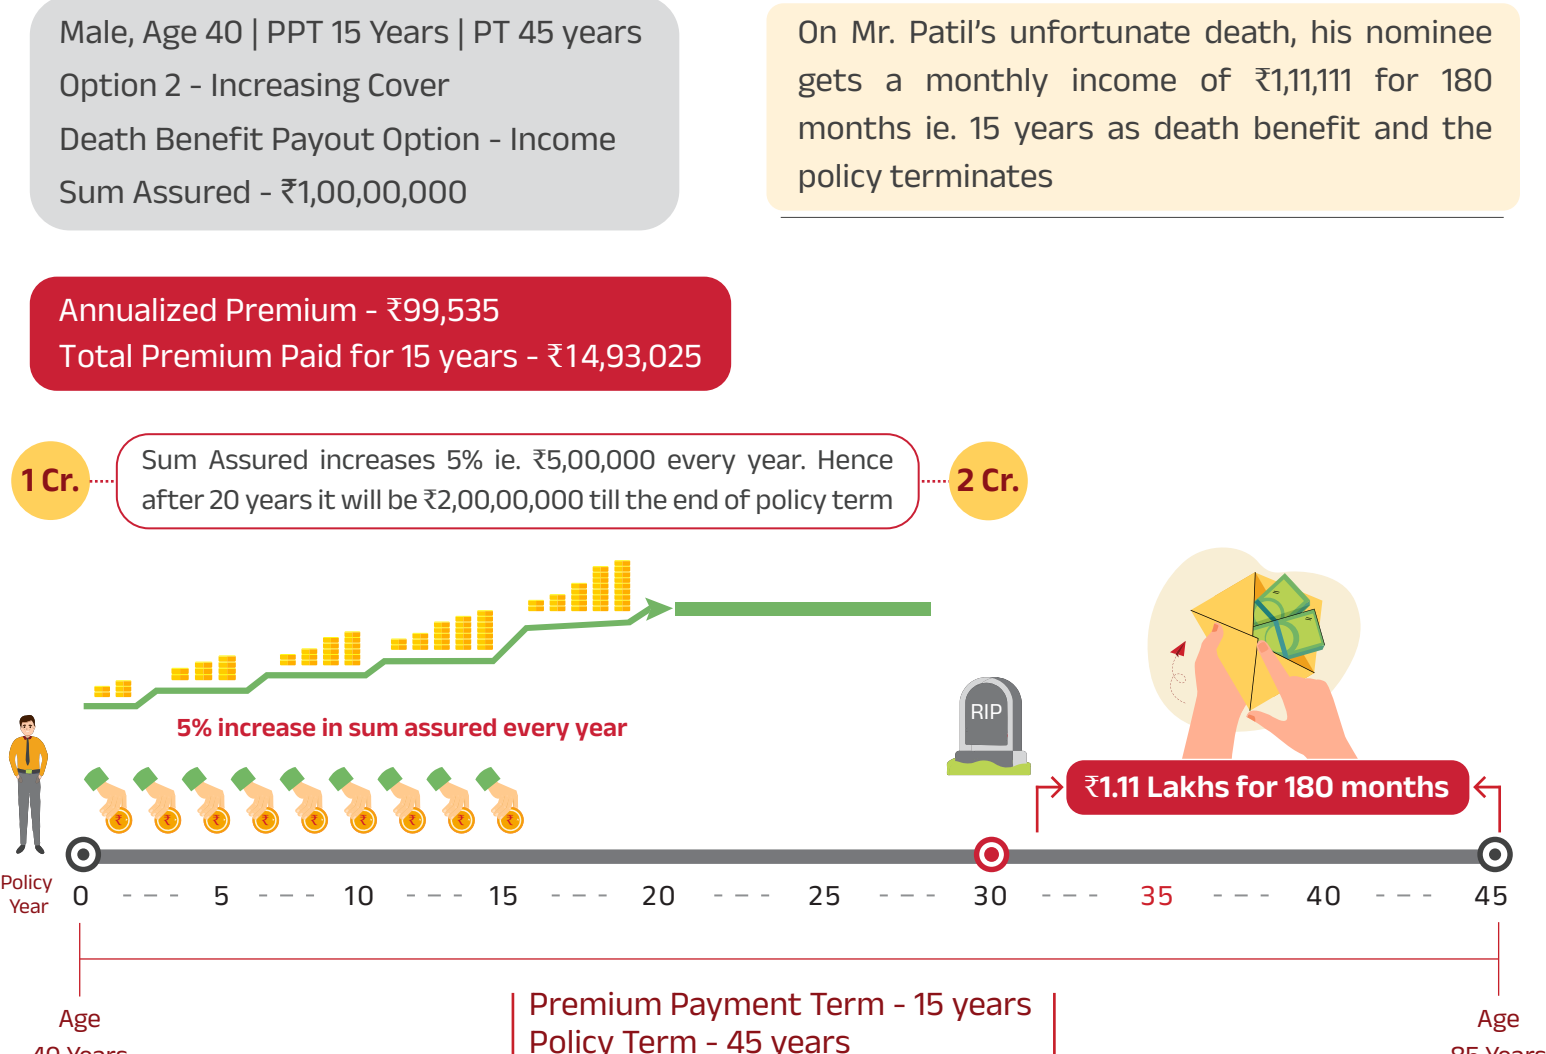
Male, Age 40 | PPT 15 Years | PT 45 years
Option 2 - Increasing Cover
Death Benefit Payout Option - Income
Sum Assured - ₹1,00,00,000

On Mr. Patil's unfortunate death, his nominee gets a monthly income of ₹1,11,111 for 180 months ie. 15 years as death benefit and the policy terminates

Annualized Premium - ₹99,535
Total Premium Paid for 15 years - ₹14,93,025

1 Cr.

Sum Assured increases 5% ie. ₹5,00,000 every year. Hence after 20 years it will be ₹2,00,00,000 till the end of policy term

2 Cr.

5% increase in sum assured every year

RIP

₹1.11 Lakhs for 180 months

Policy Year

0 5 10 15 20 25 30 35 40 45

Age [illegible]

Premium Payment Term - 15 years
Policy Term - 45 years

Age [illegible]